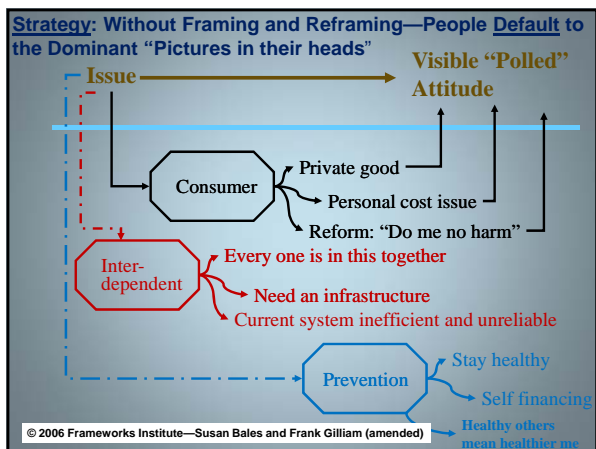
Strategy: Without Framing and Reframing—People Default to the Dominant "Pictures in their heads"

Issue

Visible "Polled" Attitude

Consumer

Private good

Personal cost issue

Reform: "Do me no harm"

Interdependent

Every one is in this together

Need an infrastructure

Current system inefficient and unreliable

Prevention

Stay healthy

Self financing

Healthy others mean healthier me

© 2006 Frameworks Institute—Susan Bales and Frank Gilliam (amended)